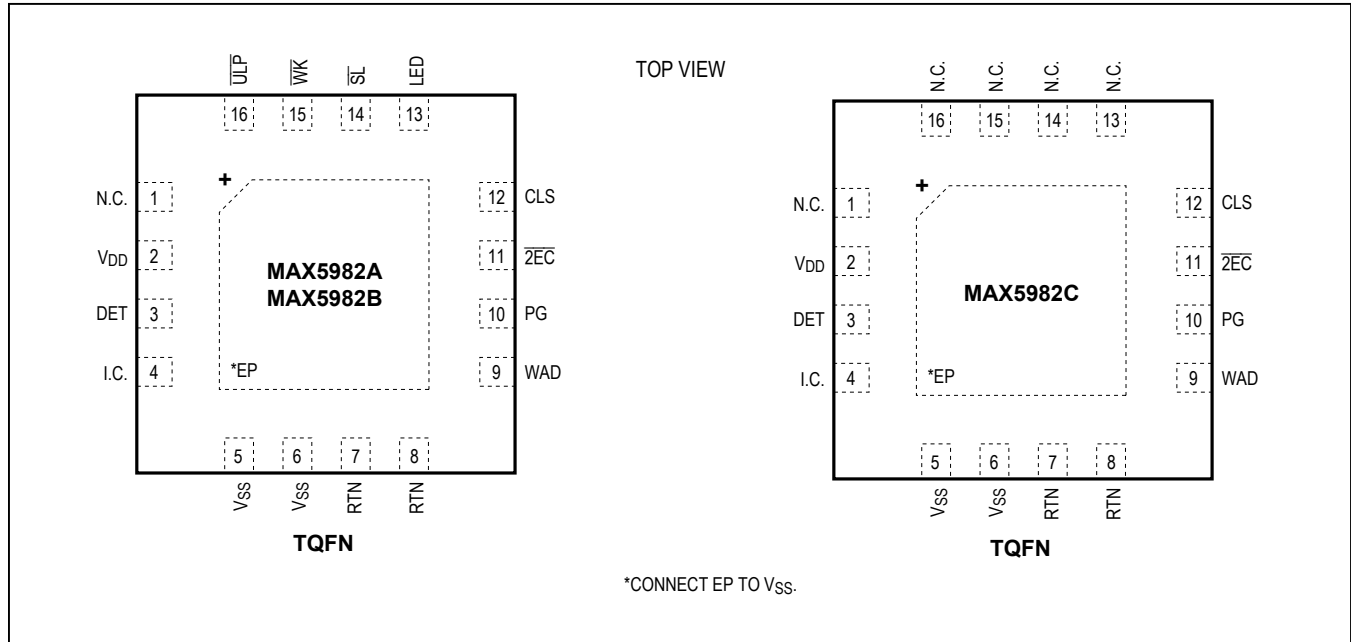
TOP VIEW

$\overline{ULP}$ $\overline{WK}$ $\overline{SL}$ LED

16 15 14 13

+

N.C. 1
$V_{DD}$ 2
DET 3
I.C. 4

12 CLS
11 $\overline{2EC}$
10 PG
9 WAD

MAX5982A
MAX5982B

*EP

5 6 7 8

$V_{SS}$ $V_{SS}$ RTN RTN

TQFN

N.C. N.C. N.C. N.C.

16 15 14 13

+

N.C. 1
$V_{DD}$ 2
DET 3
I.C. 4

12 CLS
11 $\overline{2EC}$
10 PG
9 WAD

MAX5982C

*EP

5 6 7 8

$V_{SS}$ $V_{SS}$ RTN RTN

TQFN

*CONNECT EP TO $V_{SS}$.